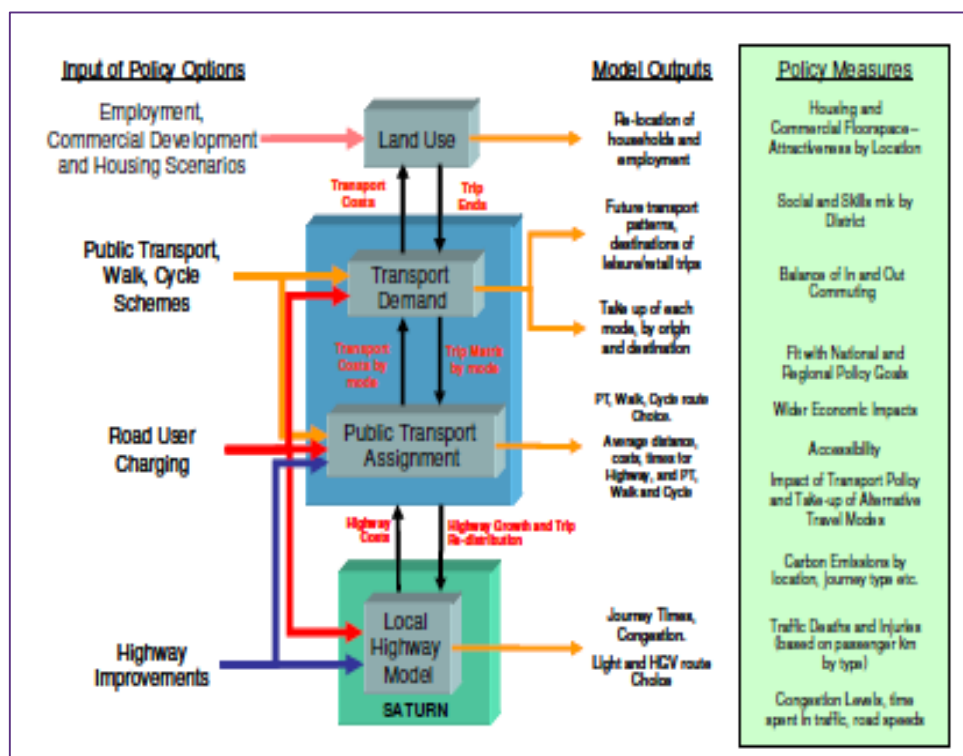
Input of Policy Options

Employment, Commercial Development and Housing Scenarios

Public Transport, Walk, Cycle Schemes

Road User Charging

Highway Improvements

Land Use

Transport Costs

Trip Ends

Transport Demand

Transport Costs by mode

Trip Matrix by mode

Public Transport Assignment

Highway Costs

Highway Growth and Trip Re-distribution

Local Highway Model

SATURN

Model Outputs

Re-location of households and employment

Future transport patterns, destinations of leisure/retail trips

Take up of each mode, by origin and destination

PT, Walk, Cycle route Choice.

Average distance, costs, times for Highway, and PT, Walk and Cycle

Journey Times, Congestion.

Light and HGV route Choice

Policy Measures

Housing and Commercial Floorspace – Attractiveness by Location

Social and Skills mix by District

Balance of In and Out Commuting

Fit with National and Regional Policy Goals

Wider Economic Impacts

Accessibility

Impact of Transport Policy and Take-up of Alternative Travel Modes

Carbon Emissions by location, journey type etc.

Traffic Deaths and Injuries (based on passenger km by type)

Congestion Levels, time spent in traffic, road speeds